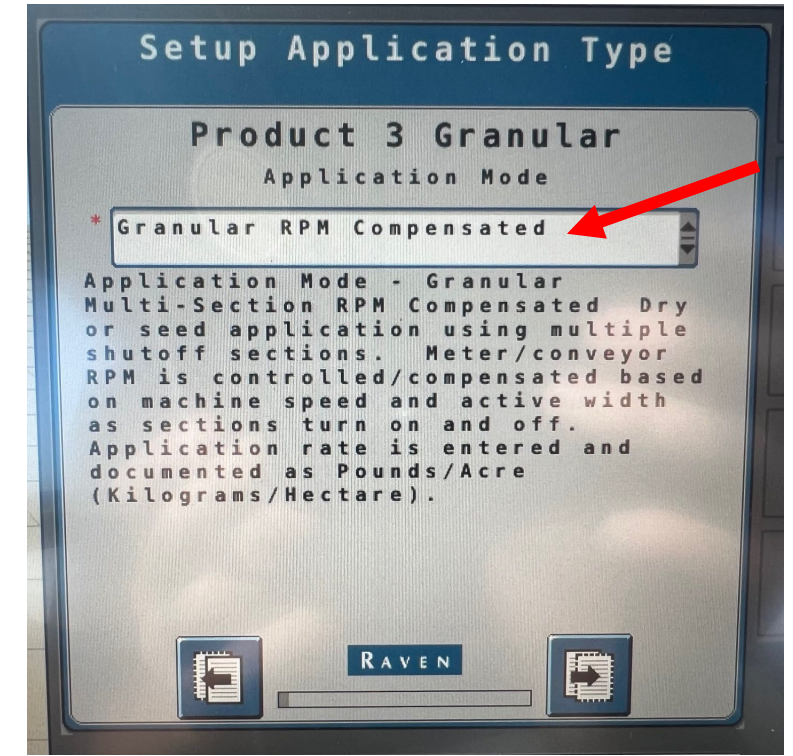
Setup Application Type

Product 3 Granular

Application Mode

* Granular RPM Compensated

Application Mode - Granular Multi-Section RPM Compensated Dry or seed application using multiple shutoff sections. Meter/conveyor RPM is controlled/compensated based on machine speed and active width as sections turn on and off. Application rate is entered and documented as Pounds/Acre (Kilograms/Hectare).

RAVEN